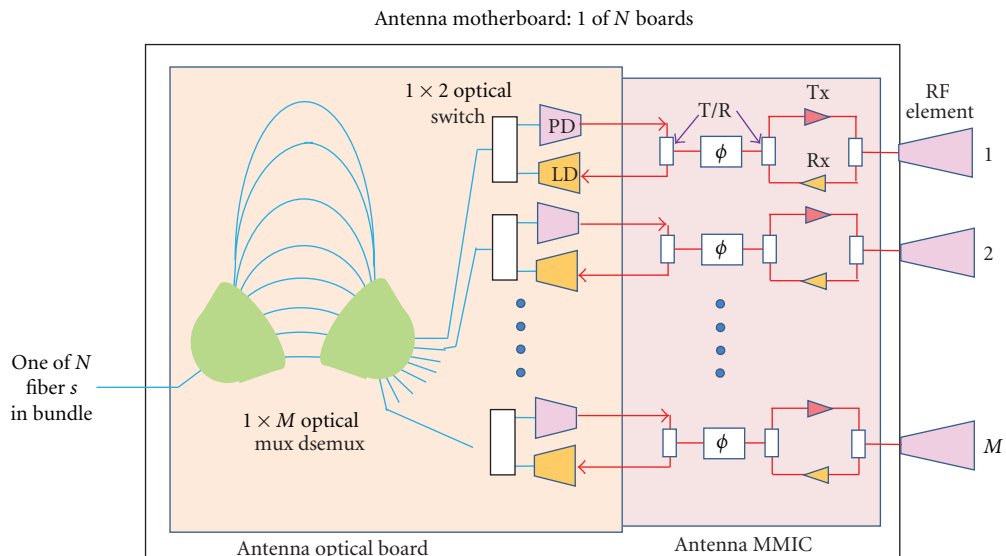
Antenna motherboard: 1 of $N$ boards

$1 \times 2$ optical switch

PD

LD

T/R

Tx

Rx

$\phi$

RF element

1

$\phi$

2

$\phi$

$M$

One of $N$ fiber $s$ in bundle

$1 \times M$ optical mux dsemux

Antenna optical board

Antenna MMIC